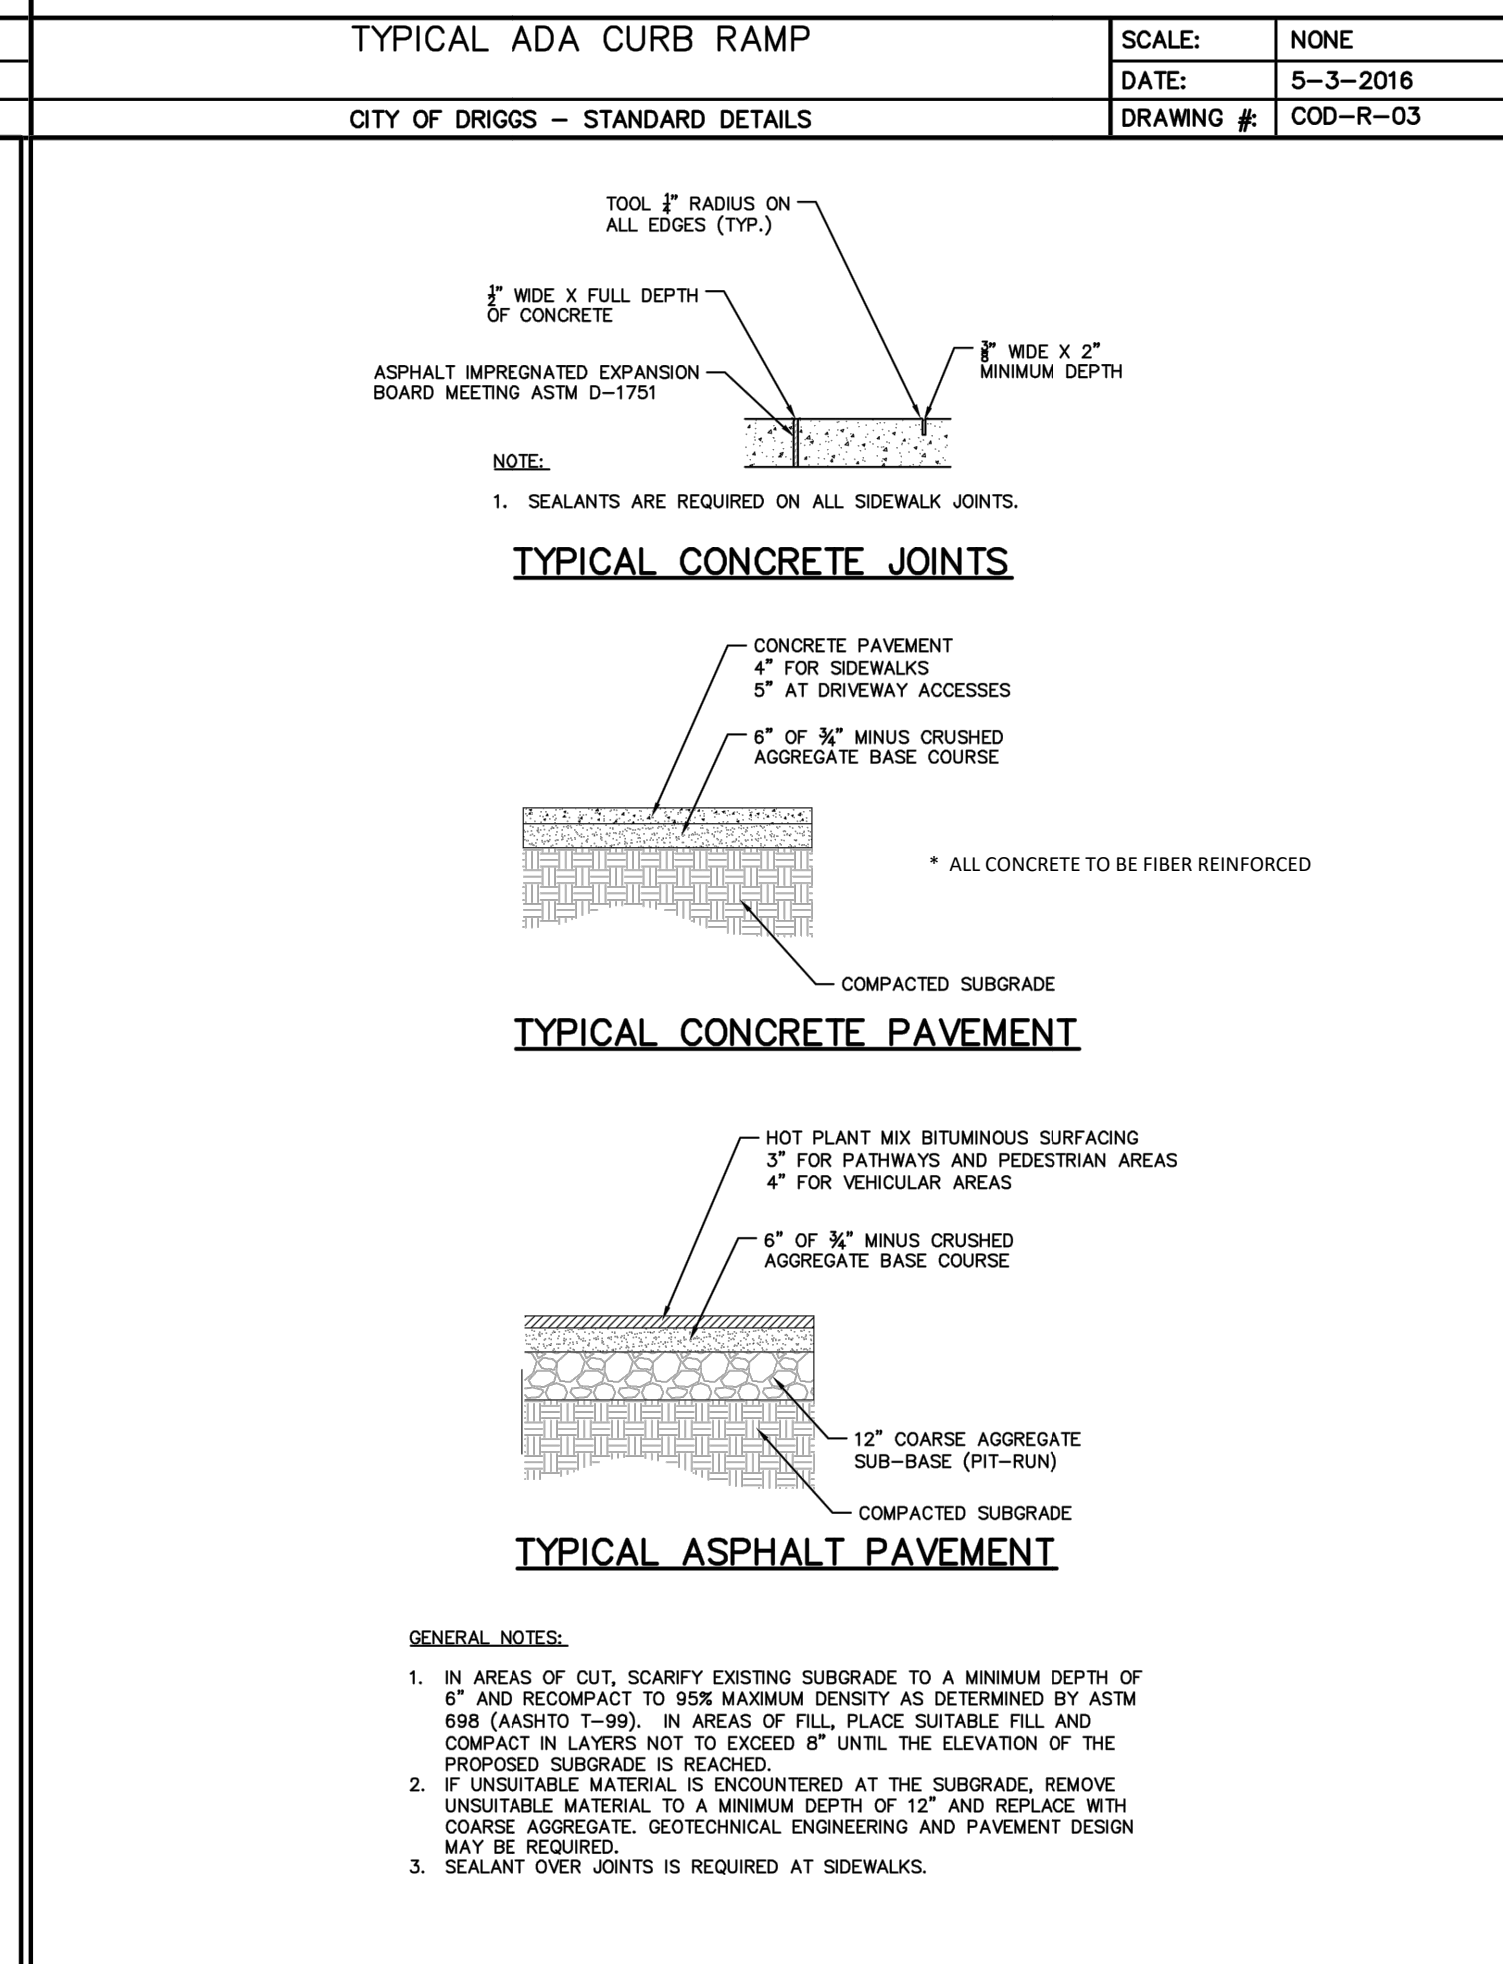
| TYPICAL ADA CURB RAMP | SCALE: | NONE |
|---|---|---|
| | DATE: | 5–3–2016 |
| CITY OF DRIGGS – STANDARD DETAILS | DRAWING #: | COD–R–03 |

TOOL $\frac{1}{4}$" RADIUS ON ALL EDGES (TYP.)

$\frac{1}{2}$" WIDE X FULL DEPTH OF CONCRETE

ASPHALT IMPREGNATED EXPANSION BOARD MEETING ASTM D–1751

$\frac{3}{8}$" WIDE X 2" MINIMUM DEPTH

NOTE:

1. SEALANTS ARE REQUIRED ON ALL SIDEWALK JOINTS.

TYPICAL CONCRETE JOINTS

CONCRETE PAVEMENT
4" FOR SIDEWALKS
5" AT DRIVEWAY ACCESSES

6" OF $\frac{3}{4}$" MINUS CRUSHED AGGREGATE BASE COURSE

* ALL CONCRETE TO BE FIBER REINFORCED

COMPACTED SUBGRADE

TYPICAL CONCRETE PAVEMENT

HOT PLANT MIX BITUMINOUS SURFACING
3" FOR PATHWAYS AND PEDESTRIAN AREAS
4" FOR VEHICULAR AREAS

6" OF $\frac{3}{4}$" MINUS CRUSHED AGGREGATE BASE COURSE

12" COARSE AGGREGATE SUB–BASE (PIT–RUN)

COMPACTED SUBGRADE

TYPICAL ASPHALT PAVEMENT

GENERAL NOTES:

1. IN AREAS OF CUT, SCARIFY EXISTING SUBGRADE TO A MINIMUM DEPTH OF 6" AND RECOMPACT TO 95% MAXIMUM DENSITY AS DETERMINED BY ASTM 698 (AASHTO T–99). IN AREAS OF FILL, PLACE SUITABLE FILL AND COMPACT IN LAYERS NOT TO EXCEED 8" UNTIL THE ELEVATION OF THE PROPOSED SUBGRADE IS REACHED.
2. IF UNSUITABLE MATERIAL IS ENCOUNTERED AT THE SUBGRADE, REMOVE UNSUITABLE MATERIAL TO A MINIMUM DEPTH OF 12" AND REPLACE WITH COARSE AGGREGATE. GEOTECHNICAL ENGINEERING AND PAVEMENT DESIGN MAY BE REQUIRED.
3. SEALANT OVER JOINTS IS REQUIRED AT SIDEWALKS.